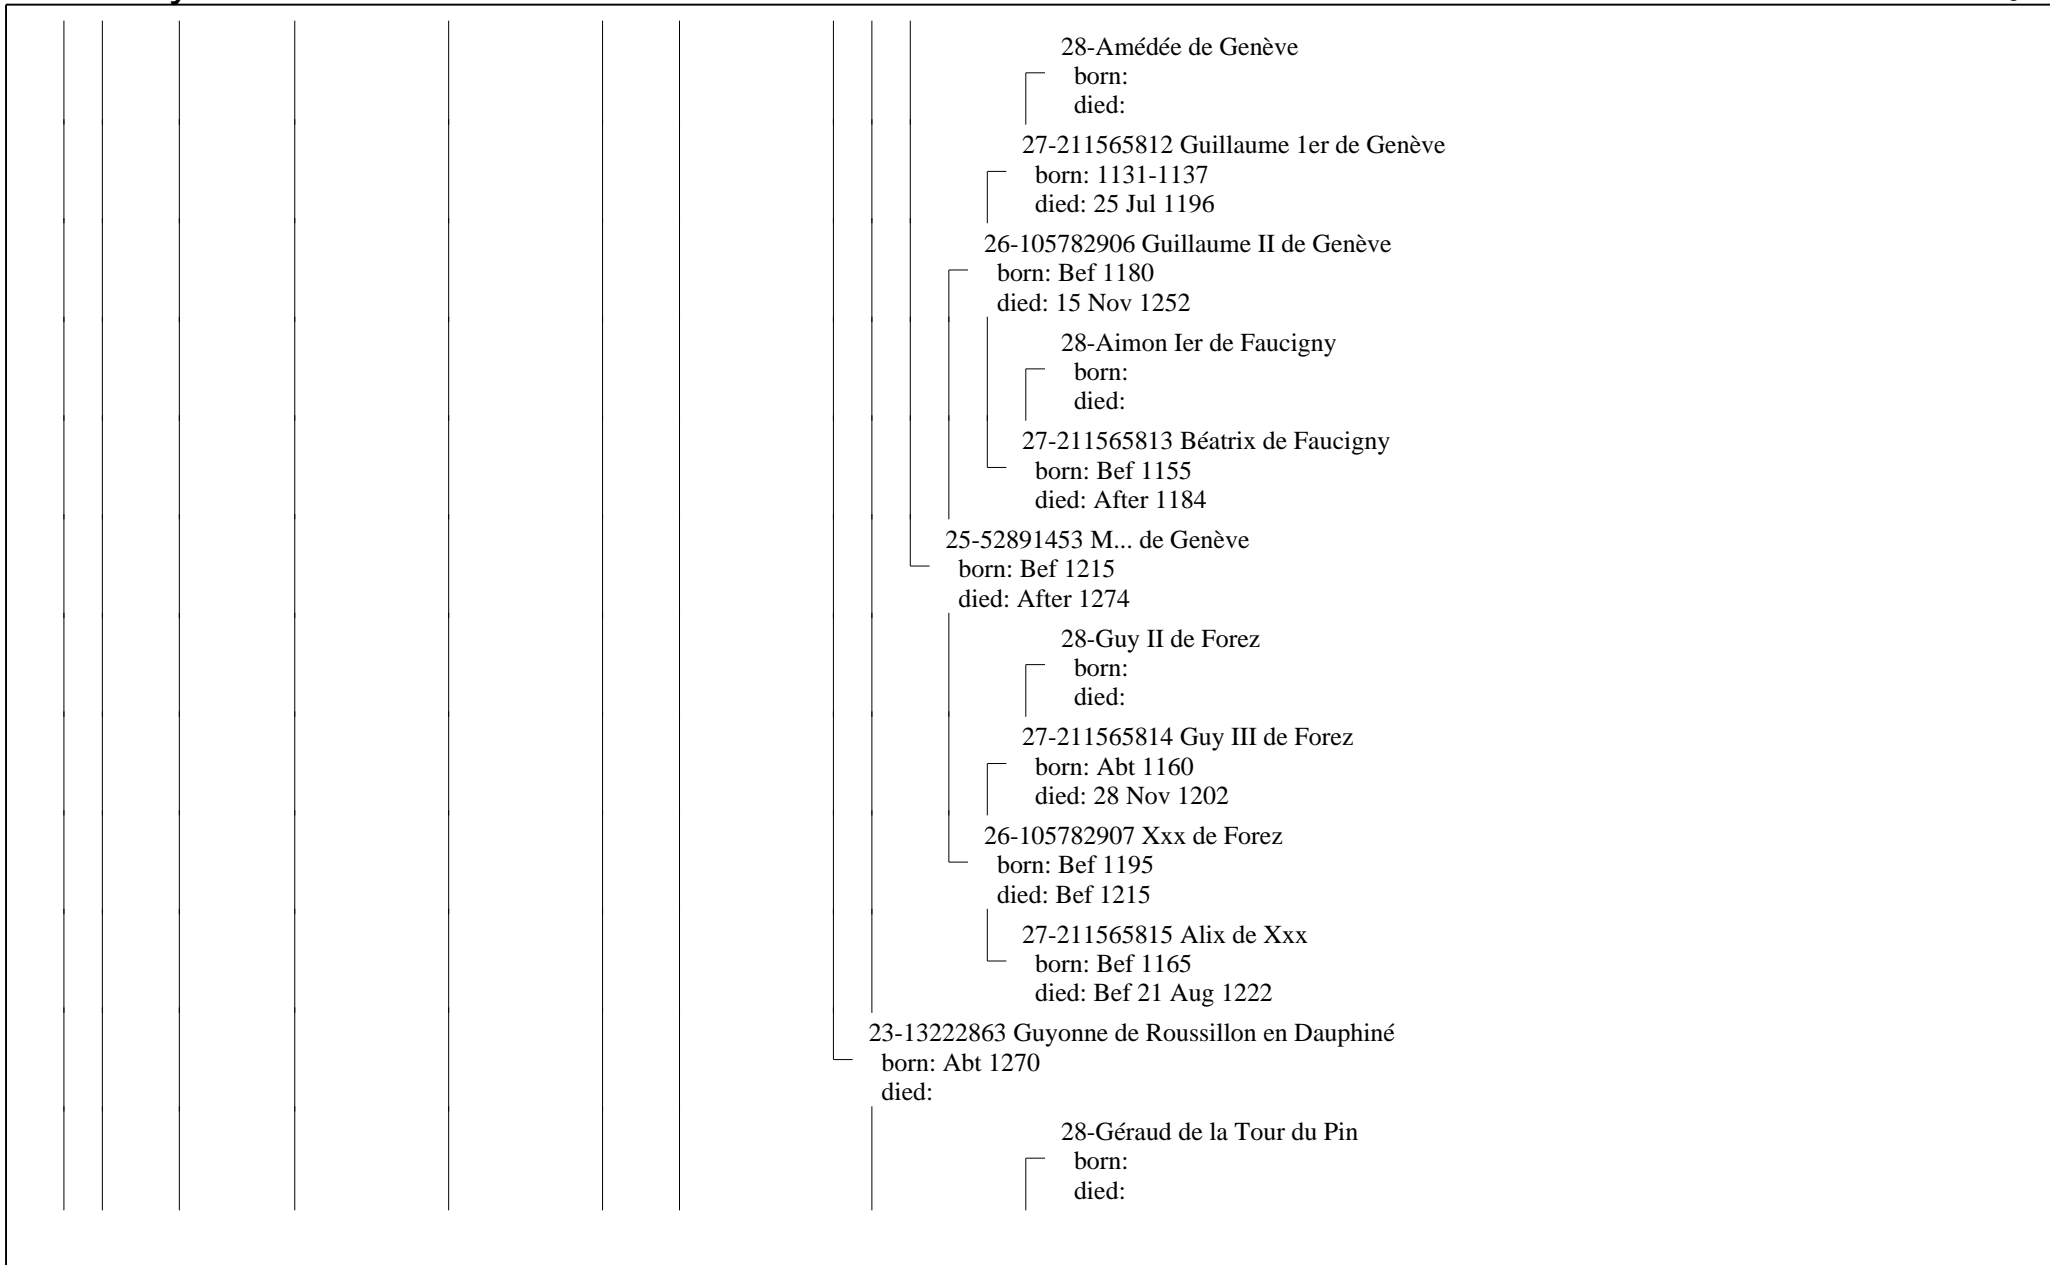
28-Amédée de Genève
born:
died:

27-211565812 Guillaume 1er de Genève
born: 1131-1137
died: 25 Jul 1196

26-105782906 Guillaume II de Genève
born: Bef 1180
died: 15 Nov 1252

28-Aimon Ier de Faucigny
born:
died:

27-211565813 Béatrix de Faucigny
born: Bef 1155
died: After 1184

25-52891453 M... de Genève
born: Bef 1215
died: After 1274

28-Guy II de Forez
born:
died:

27-211565814 Guy III de Forez
born: Abt 1160
died: 28 Nov 1202

26-105782907 Xxx de Forez
born: Bef 1195
died: Bef 1215

27-211565815 Alix de Xxx
born: Bef 1165
died: Bef 21 Aug 1222

23-13222863 Guyonne de Roussillon en Dauphiné
born: Abt 1270
died:

28-Géraud de la Tour du Pin
born:
died: